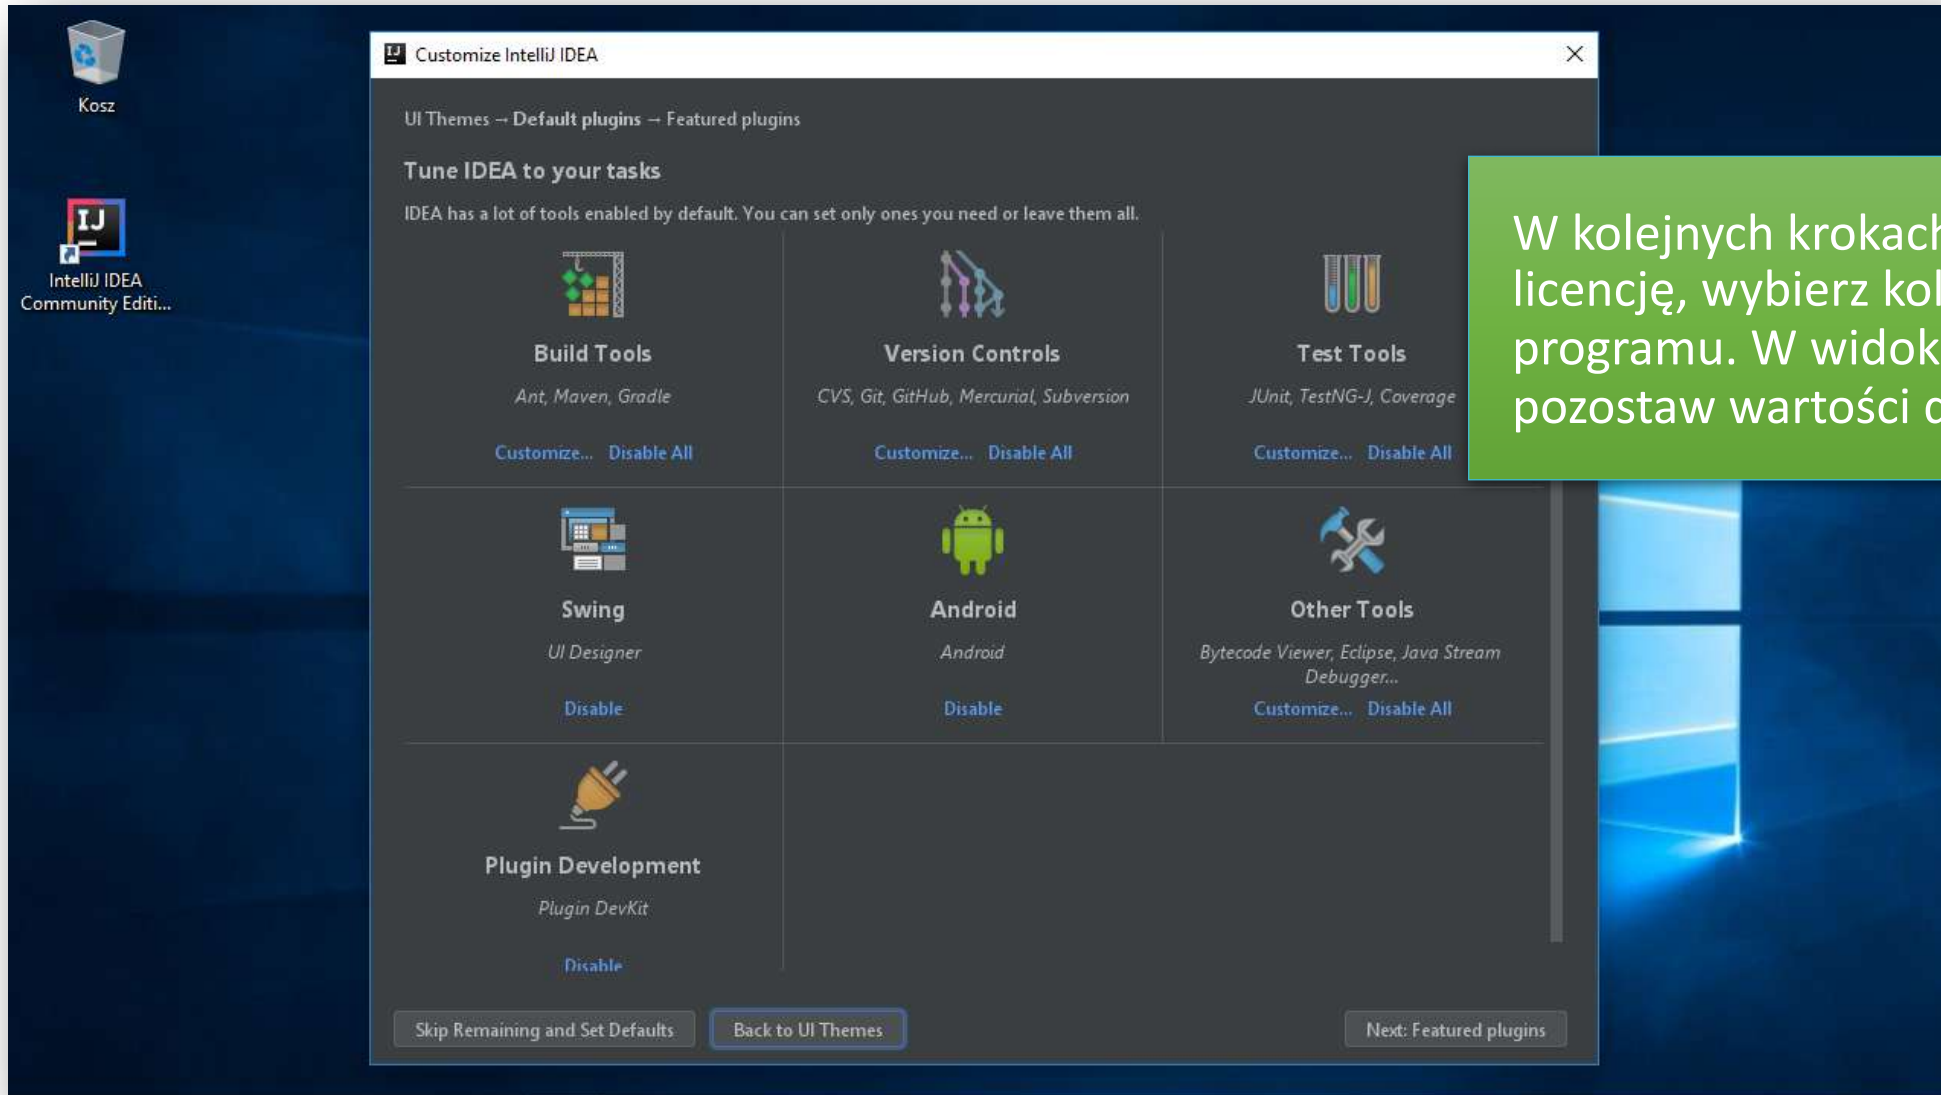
Kosz

IntelliJ IDEA Community Editi...

Customize IntelliJ IDEA

UI Themes → Default plugins → Featured plugins

Tune IDEA to your tasks

IDEA has a lot of tools enabled by default. You can set only ones you need or leave them all.

Build Tools
Ant, Maven, Gradle
Customize... Disable All

Version Controls
CVS, Git, GitHub, Mercurial, Subversion
Customize... Disable All

Test Tools
JUnit, TestNG-J, Coverage
Customize... Disable All

Swing
UI Designer
Disable

Android
Android
Disable

Other Tools
Bytecode Viewer, Eclipse, Java Stream Debugger...
Customize... Disable All

Plugin Development
Plugin DevKit
Disable

Skip Remaining and Set Defaults

Back to UI Themes

Next: Featured plugins

W kolejnych krokach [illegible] licencję, wybierz ko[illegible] programu. W widok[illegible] pozostaw wartości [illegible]